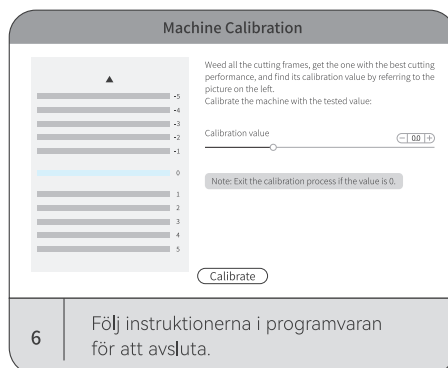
Machine Calibration

▲

-5
-4
-3
-2
-1
0
1
2
3
4
5

Weed all the cutting frames, get the one with the best cutting performance, and find its calibration value by referring to the picture on the left.
Calibrate the machine with the tested value:

Calibration value

− 0.0 +

Note: Exit the calibration process if the value is 0.

Calibrate

6

Följ instruktionerna i programvaran för att avsluta.